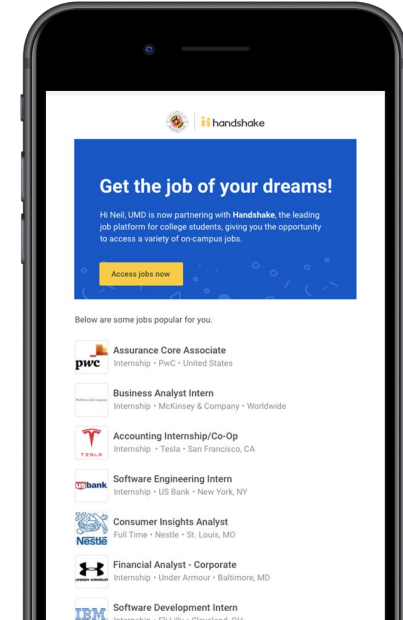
handshake

Get the job of your dreams!

Hi Neil, UMD is now partnering with Handshake, the leading job platform for college students, giving you the opportunity to access a variety of on-campus jobs.

Access jobs now

Below are some jobs popular for you.

pwc
Assurance Core Associate
Internship • PwC • United States

McKinsey&Company
Business Analyst Intern
Internship • McKinsey & Company • Worldwide

TESLA
Accounting Internship/Co-Op
Internship • Tesla • San Francisco, CA

usbank
Software Engineering Intern
Internship • US Bank • New York, NY

Nestlé
Consumer Insights Analyst
Full Time • Nestle • St. Louis, MO

UNDER ARMOUR
Financial Analyst - Corporate
Internship • Under Armour • Baltimore, MD

IBM
Software Development Intern
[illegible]